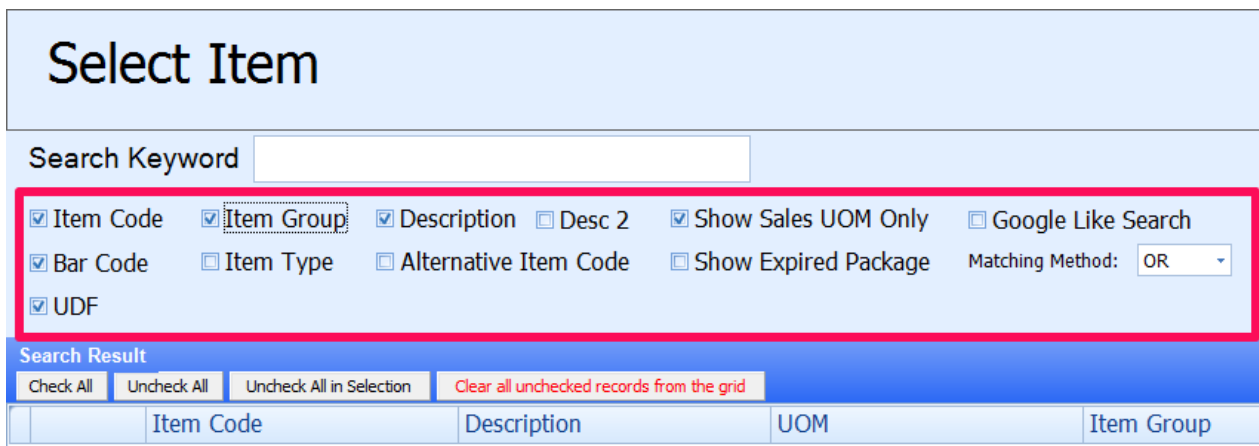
Select Item

Search Keyword

☑ Item Code ☑ Item Group ☑ Description ☐ Desc 2 ☑ Show Sales UOM Only ☐ Google Like Search
☑ Bar Code ☐ Item Type ☐ Alternative Item Code ☐ Show Expired Package Matching Method: OR
☑ UDF

Search Result

Check All | Uncheck All | Uncheck All in Selection | Clear all unchecked records from the grid

| | | Item Code | Description | UOM | Item Group |
|---|---|---|---|---|---|